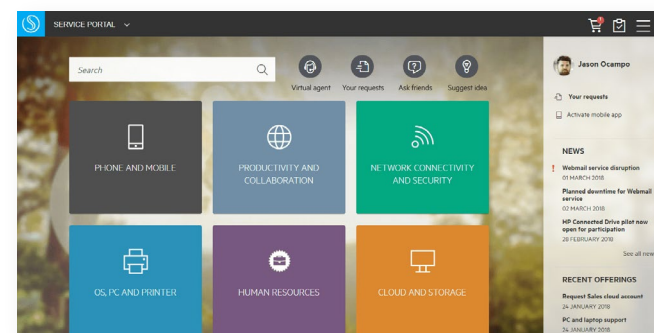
SERVICE PORTAL

Search

Virtual agent
Your requests
Ask friends
Suggest idea

PHONE AND MOBILE

PRODUCTIVITY AND COLLABORATION

NETWORK CONNECTIVITY AND SECURITY

OS, PC AND PRINTER

HUMAN RESOURCES

CLOUD AND STORAGE

Jason Ocampo

Your requests

Activate mobile app

NEWS

Webmail service disruption
01 MARCH 2018

Planned downtime for Webmail service
02 MARCH 2018

HP Connected Drive pilot now open for participation
28 FEBRUARY 2018

See all new

RECENT OFFERINGS

Request Sales cloud account
24 JANUARY 2018

PC and laptop support
24 JANUARY 2018